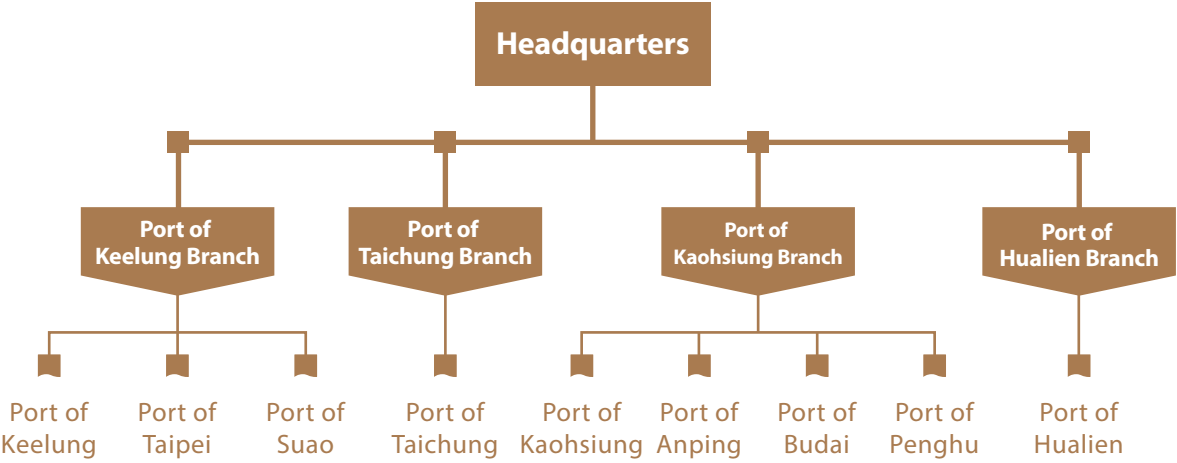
Headquarters

Port of Keelung Branch

Port of Taichung Branch

Port of Kaohsiung Branch

Port of Hualien Branch

Port of Keelung

Port of Taipei

Port of Suao

Port of Taichung

Port of Kaohsiung

Port of Anping

Port of Budai

Port of Penghu

Port of Hualien